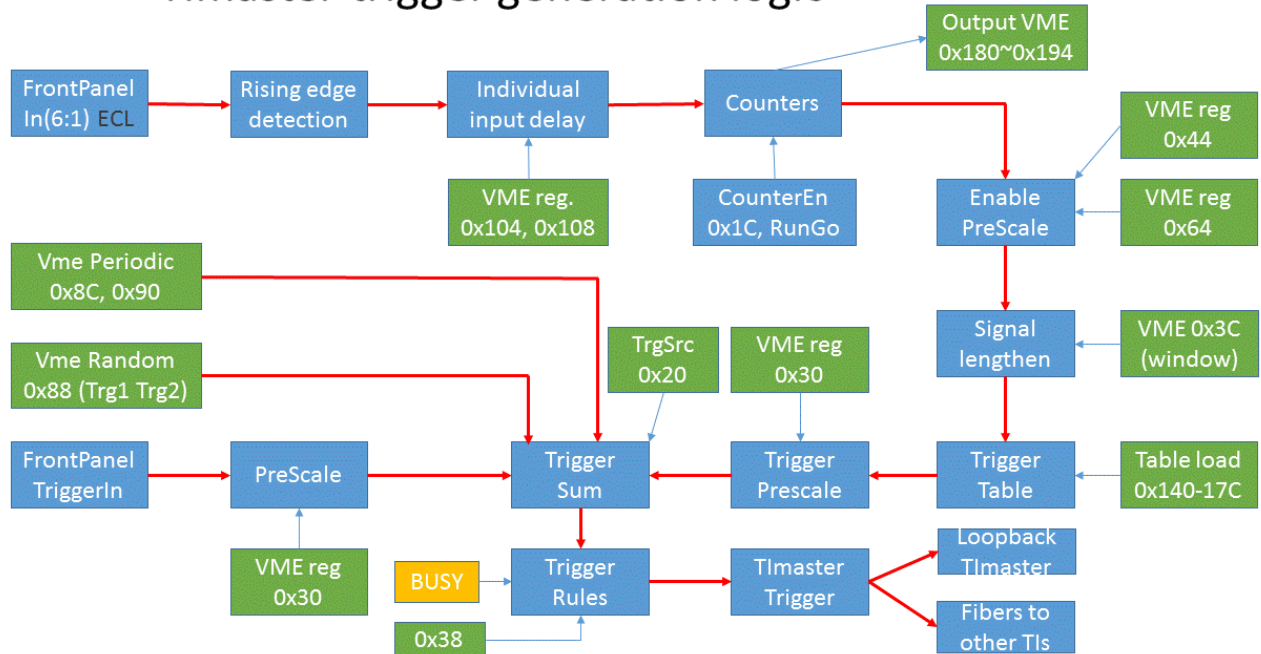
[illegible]

Output VME 0x180~0x194

FrontPanel In(6:1) ECL

Rising edge detection

Individual input delay

Counters

VME reg 0x44

VME reg. 0x104, 0x108

CounterEn 0x1C, RunGo

Enable PreScale

VME reg 0x64

Vme Periodic 0x8C, 0x90

Signal lengthen

VME 0x3C (window)

Vme Random 0x88 (Trg1 Trg2)

TrgSrc 0x20

VME reg 0x30

FrontPanel TriggerIn

PreScale

Trigger Sum

Trigger Prescale

Trigger Table

Table load 0x140-17C

VME reg 0x30

BUSY

Trigger Rules

TImaster Trigger

Loopback TImaster

0x38

Fibers to other TIs